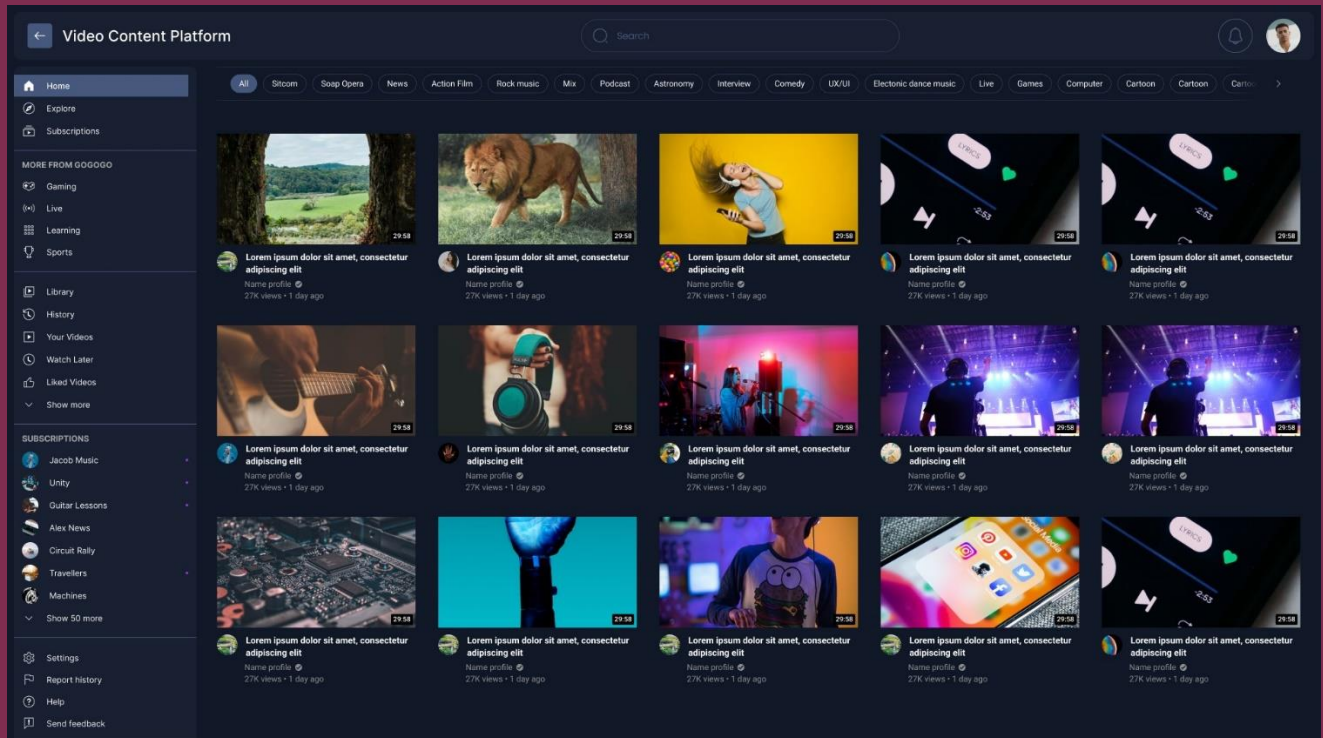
Video Content Platform

Search

Home
Explore
Subscriptions

MORE FROM GOGOGO
Gaming
Live
Learning
Sports

Library
History
Your Videos
Watch Later
Liked Videos
Show more

SUBSCRIPTIONS
Jacob Music
Unity
Guitar Lessons
Alex News
Circuit Rally
Travellers
Machines
Show 50 more

Settings
Report history
Help
Send feedback

All Sitcom Soap Opera News Action Film Rock music Mix Podcast Astronomy Interview Comedy UX/UI Electonic dance music Live Games Computer Cartoon Cartoon Carto

29:58
Lorem ipsum dolor sit amet, consectetur adipiscing elit
Name profile
27K views • 1 day ago

29:58
Lorem ipsum dolor sit amet, consectetur adipiscing elit
Name profile
27K views • 1 day ago

29:58
Lorem ipsum dolor sit amet, consectetur adipiscing elit
Name profile
27K views • 1 day ago

29:58
Lorem ipsum dolor sit amet, consectetur adipiscing elit
Name profile
27K views • 1 day ago

29:58
Lorem ipsum dolor sit amet, consectetur adipiscing elit
Name profile
27K views • 1 day ago

29:58
Lorem ipsum dolor sit amet, consectetur adipiscing elit
Name profile
27K views • 1 day ago

29:58
Lorem ipsum dolor sit amet, consectetur adipiscing elit
Name profile
27K views • 1 day ago

29:58
Lorem ipsum dolor sit amet, consectetur adipiscing elit
Name profile
27K views • 1 day ago

29:58
Lorem ipsum dolor sit amet, consectetur adipiscing elit
Name profile
27K views • 1 day ago

29:58
Lorem ipsum dolor sit amet, consectetur adipiscing elit
Name profile
27K views • 1 day ago

29:58
Lorem ipsum dolor sit amet, consectetur adipiscing elit
Name profile
27K views • 1 day ago

29:58
Lorem ipsum dolor sit amet, consectetur adipiscing elit
Name profile
27K views • 1 day ago

29:58
Lorem ipsum dolor sit amet, consectetur adipiscing elit
Name profile
27K views • 1 day ago

29:58
Lorem ipsum dolor sit amet, consectetur adipiscing elit
Name profile
27K views • 1 day ago

29:58
Lorem ipsum dolor sit amet, consectetur adipiscing elit
Name profile
27K views • 1 day ago